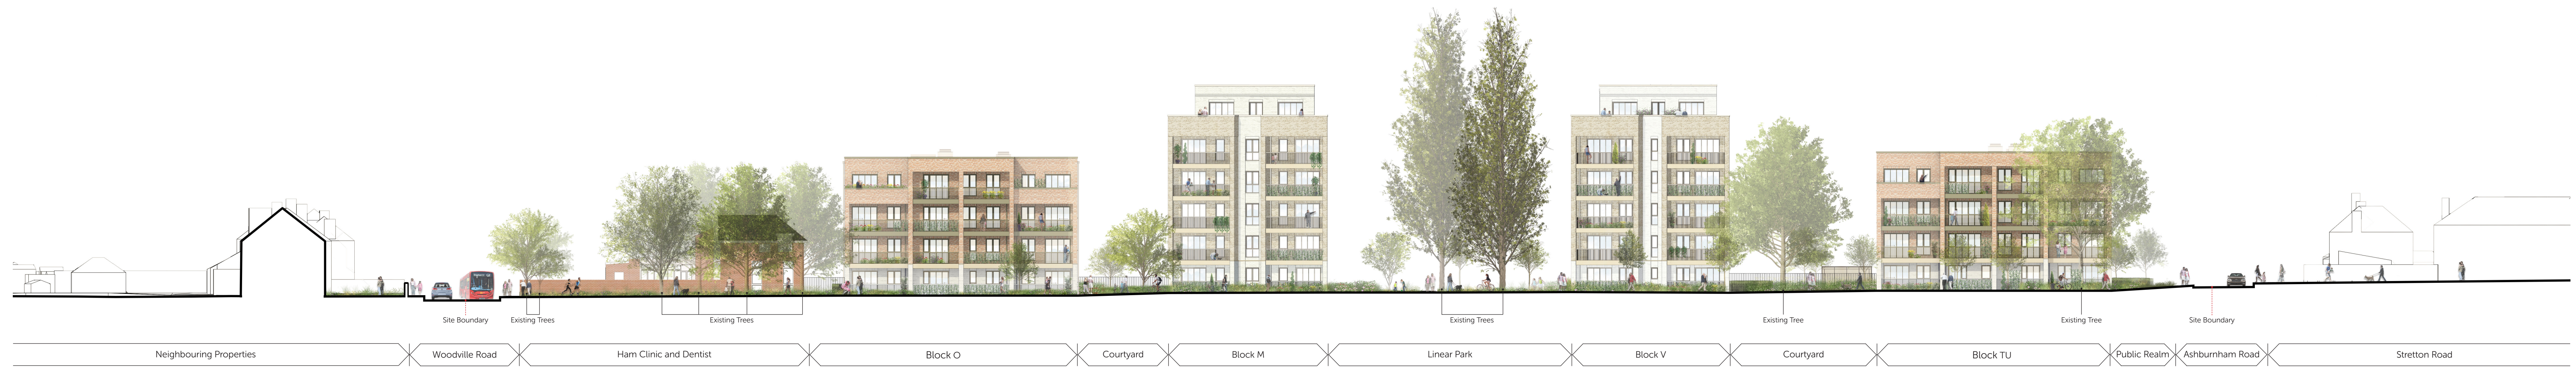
Site Boundary
Existing Trees
Existing Trees
Existing Trees
Existing Tree
Existing Tree
Site Boundary

Neighbouring Properties
Woodville Road
Ham Clinic and Dentist
Block O
Courtyard
Block M
Linear Park
Block V
Courtyard
Block TU
Public Realm
Ashburnham Road
Stretton Road